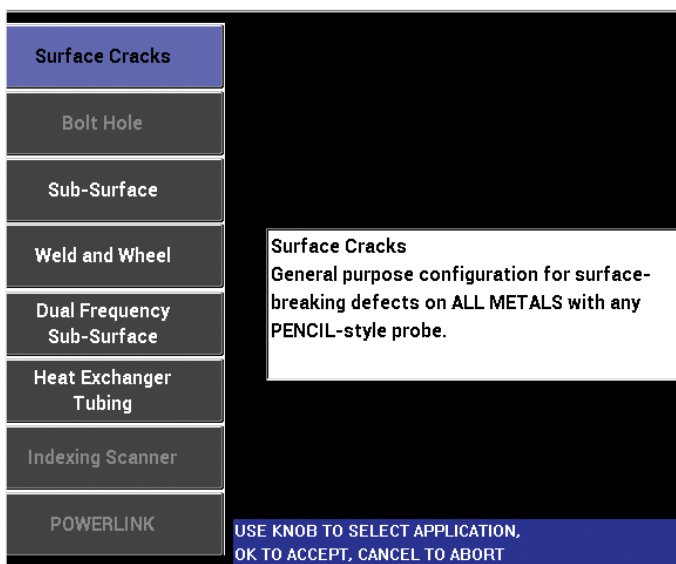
Surface Cracks

Bolt Hole

Sub-Surface

Weld and Wheel

Dual Frequency Sub-Surface

Heat Exchanger Tubing

Indexing Scanner

POWERLINK

Surface Cracks
General purpose configuration for surface-breaking defects on ALL METALS with any PENCIL-style probe.

USE KNOB TO SELECT APPLICATION,
OK TO ACCEPT, CANCEL TO ABORT